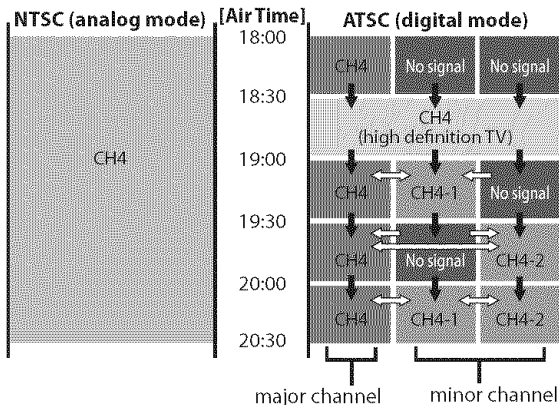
NTSC (analog mode)

CH4

[Air Time]
18:00
18:30
19:00
19:30
20:00
20:30

ATSC (digital mode)

| CH4 | No signal | No signal |
|---|---|---|
| CH4 (high definition TV) | | |
| CH4 | CH4-1 | No signal |
| CH4 | No signal | CH4-2 |
| CH4 | CH4-1 | CH4-2 |

major channel
minor channel